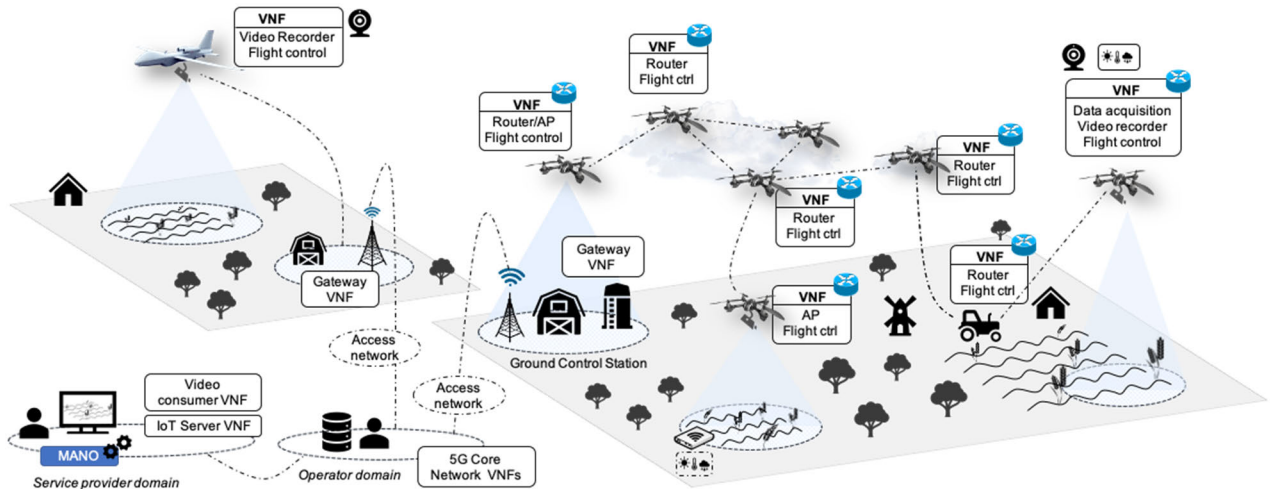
VNF
Video Recorder
Flight control

VNF
Router
Flight ctrl

VNF
Router/AP
Flight control

VNF
Data acquisition
Video recorder
Flight control

VNF
Router
Flight ctrl

VNF
Router
Flight ctrl

Gateway
VNF

Gateway
VNF

VNF
Router
Flight ctrl

VNF
AP
Flight ctrl

Access
network

Access
network

Ground Control Station

Video
consumer VNF

IoT Server VNF

MANO

Service provider domain

Operator domain

5G Core
Network VNFs